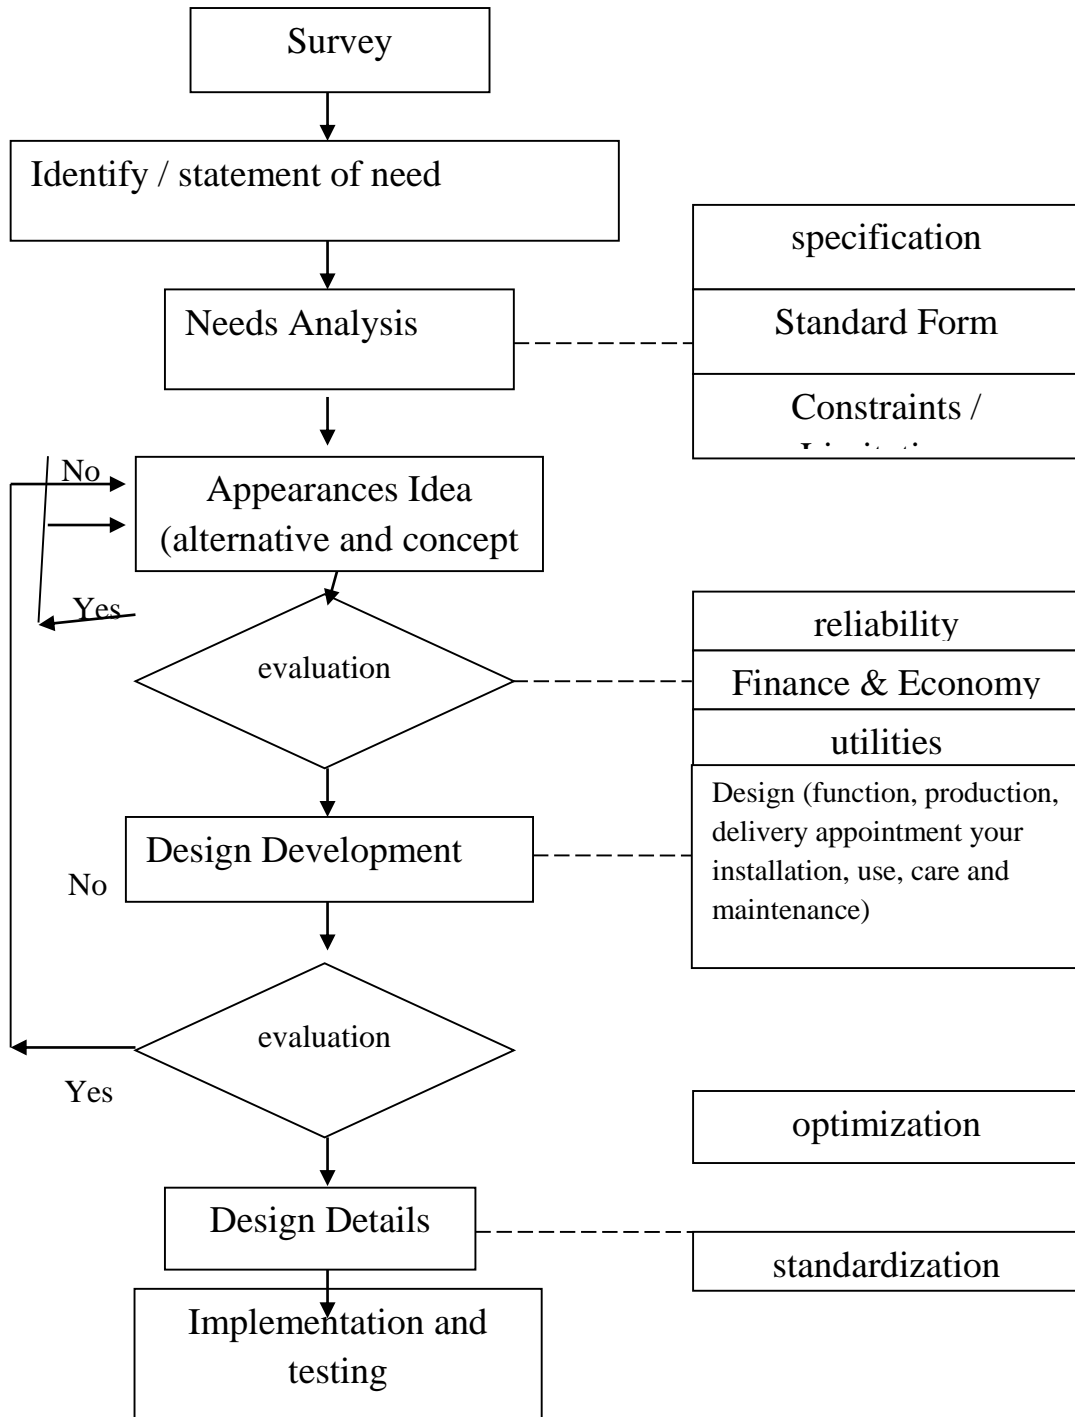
Survey

Identify / statement of need

specification

Needs Analysis

Standard Form

Constraints / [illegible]

No

Appearances Idea (alternative and concept

Yes

reliability

evaluation

Finance & Economy

utilities

Design (function, production, delivery appointment your installation, use, care and maintenance)

Design Development

No

evaluation

Yes

optimization

Design Details

standardization

Implementation and testing